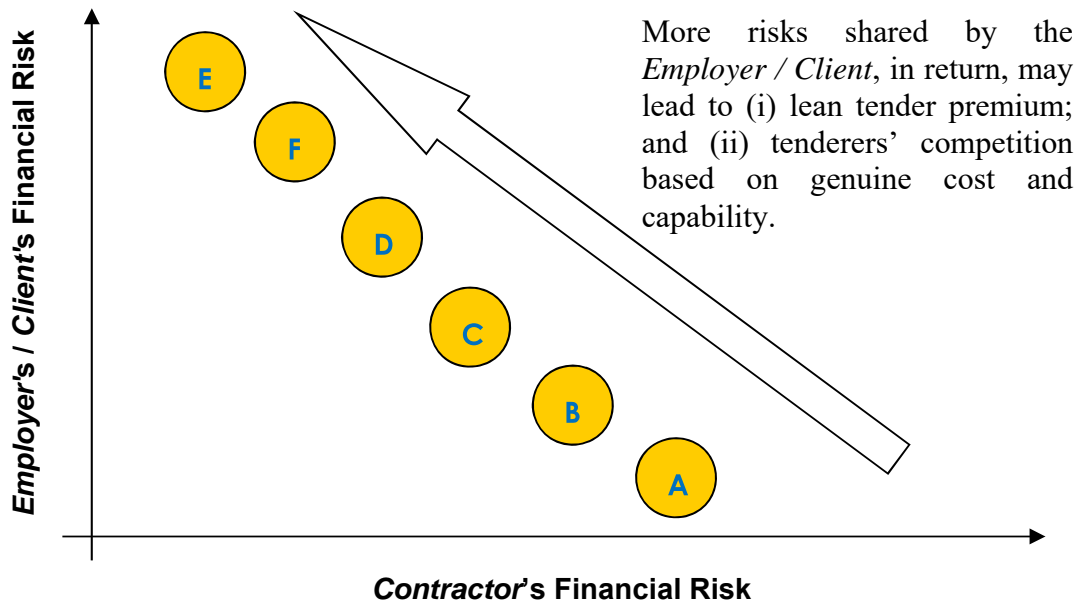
More risks shared by the *Employer / Client*, in return, may lead to (i) lean tender premium; and (ii) tenderers' competition based on genuine cost and capability.

E

F

D

C

B

A

*Employer's / Client's* Financial Risk

*Contractor*'s Financial Risk